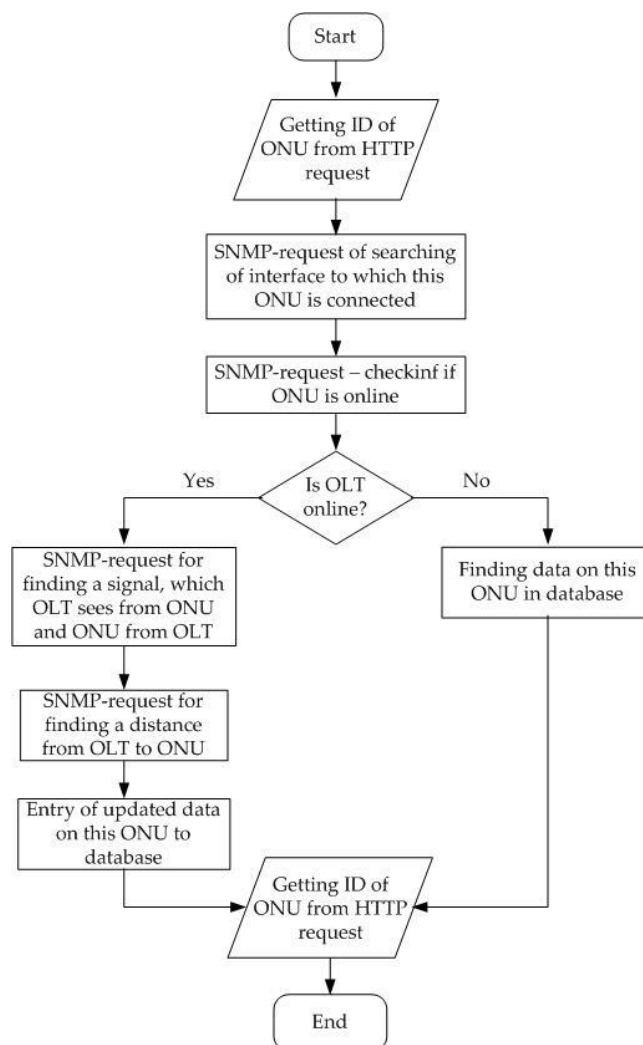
Start

Getting ID of ONU from HTTP request

SNMP-request of searching of interface to which this ONU is connected

SNMP-request – checkinf if ONU is online

Is OLT online?

Yes

No

SNMP-request for finding a signal, which OLT sees from ONU and ONU from OLT

SNMP-request for finding a distance from OLT to ONU

Entry of updated data on this ONU to database

Finding data on this ONU in database

Getting ID of ONU from HTTP request

End